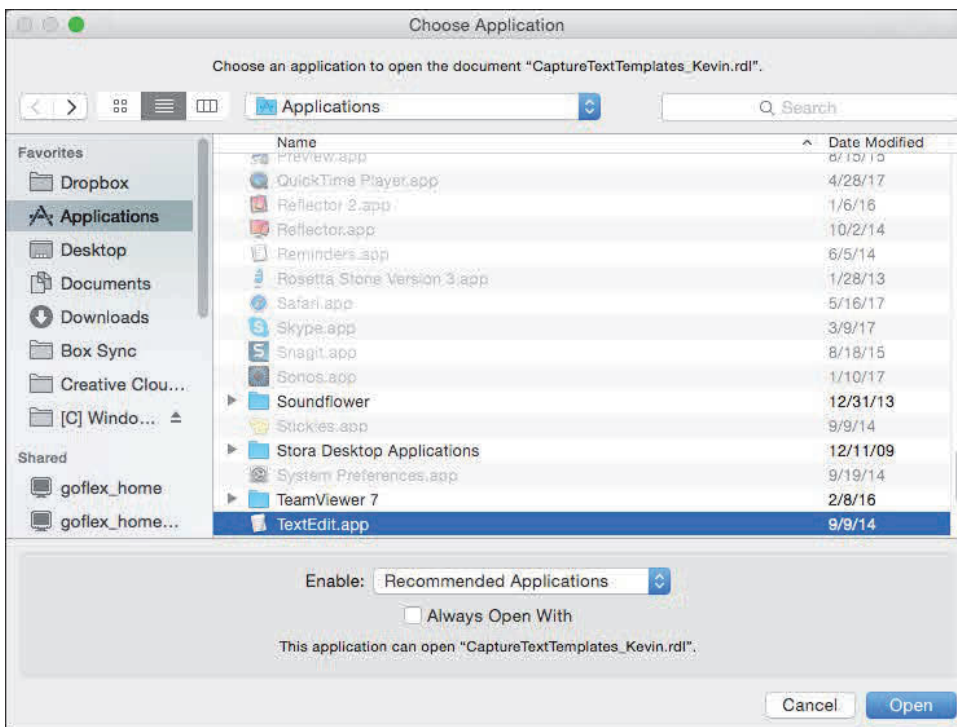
Choose Application

Choose an application to open the document "CaptureTextTemplates_Kevin.rdl".

Applications

Search

Favorites
Dropbox
Applications
Desktop
Documents
Downloads
Box Sync
Creative Clou...
[C] Windo...

Shared
goflex_home
goflex_home...

| Name | Date Modified |
|---|---|
| Preview.app | 8/15/15 |
| QuickTime Player.app | 4/28/17 |
| Reflector 2.app | 1/6/16 |
| Reflector.app | 10/2/14 |
| Reminders.app | 6/5/14 |
| Rosetta Stone Version 3.app | 1/28/13 |
| Safari.app | 5/16/17 |
| Skype.app | 3/9/17 |
| Snagit.app | 8/18/15 |
| Sonos.app | 1/10/17 |
| Soundflower | 12/31/13 |
| Stickies.app | 9/9/14 |
| Stora Desktop Applications | 12/11/09 |
| System Preferences.app | 9/19/14 |
| TeamViewer 7 | 2/8/16 |
| TextEdit.app | 9/9/14 |

Enable: Recommended Applications

Always Open With

This application can open "CaptureTextTemplates_Kevin.rdl".

Cancel
Open